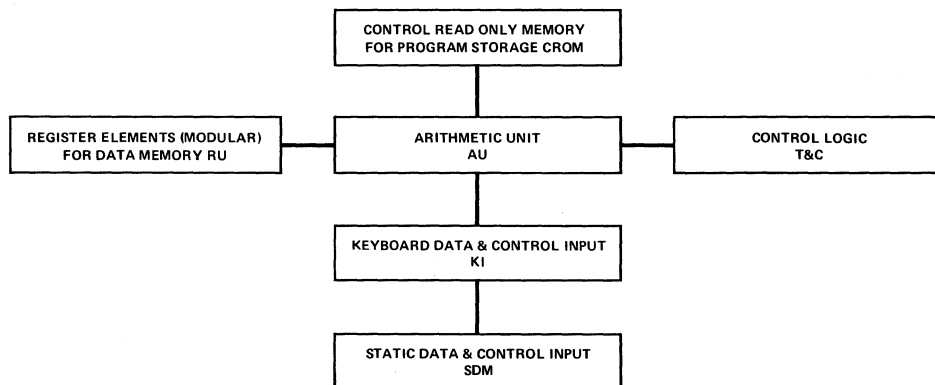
CONTROL READ ONLY MEMORY
FOR PROGRAM STORAGE CROM

REGISTER ELEMENTS (MODULAR)
FOR DATA MEMORY RU

ARITHMETIC UNIT
AU

CONTROL LOGIC
T&C

KEYBOARD DATA & CONTROL INPUT
KI

STATIC DATA & CONTROL INPUT
SDM